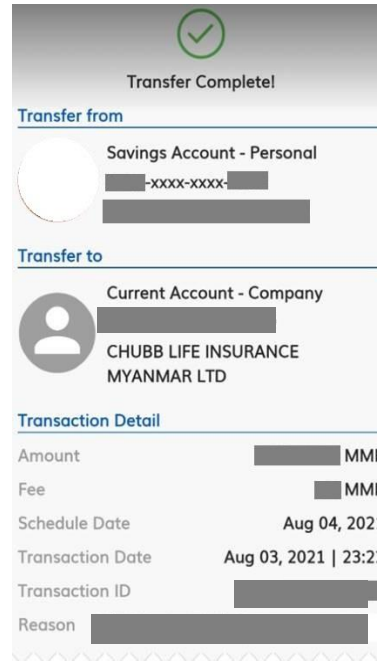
Transfer Complete!

Transfer from

Savings Account - Personal
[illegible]-xxxx-xxxx-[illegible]
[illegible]

Transfer to

Current Account - Company
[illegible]
CHUBB LIFE INSURANCE MYANMAR LTD

Transaction Detail

Amount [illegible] MM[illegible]
Fee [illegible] MM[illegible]
Schedule Date Aug 04, 202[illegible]
Transaction Date Aug 03, 2021 | 23:2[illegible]
Transaction ID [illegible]
Reason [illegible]